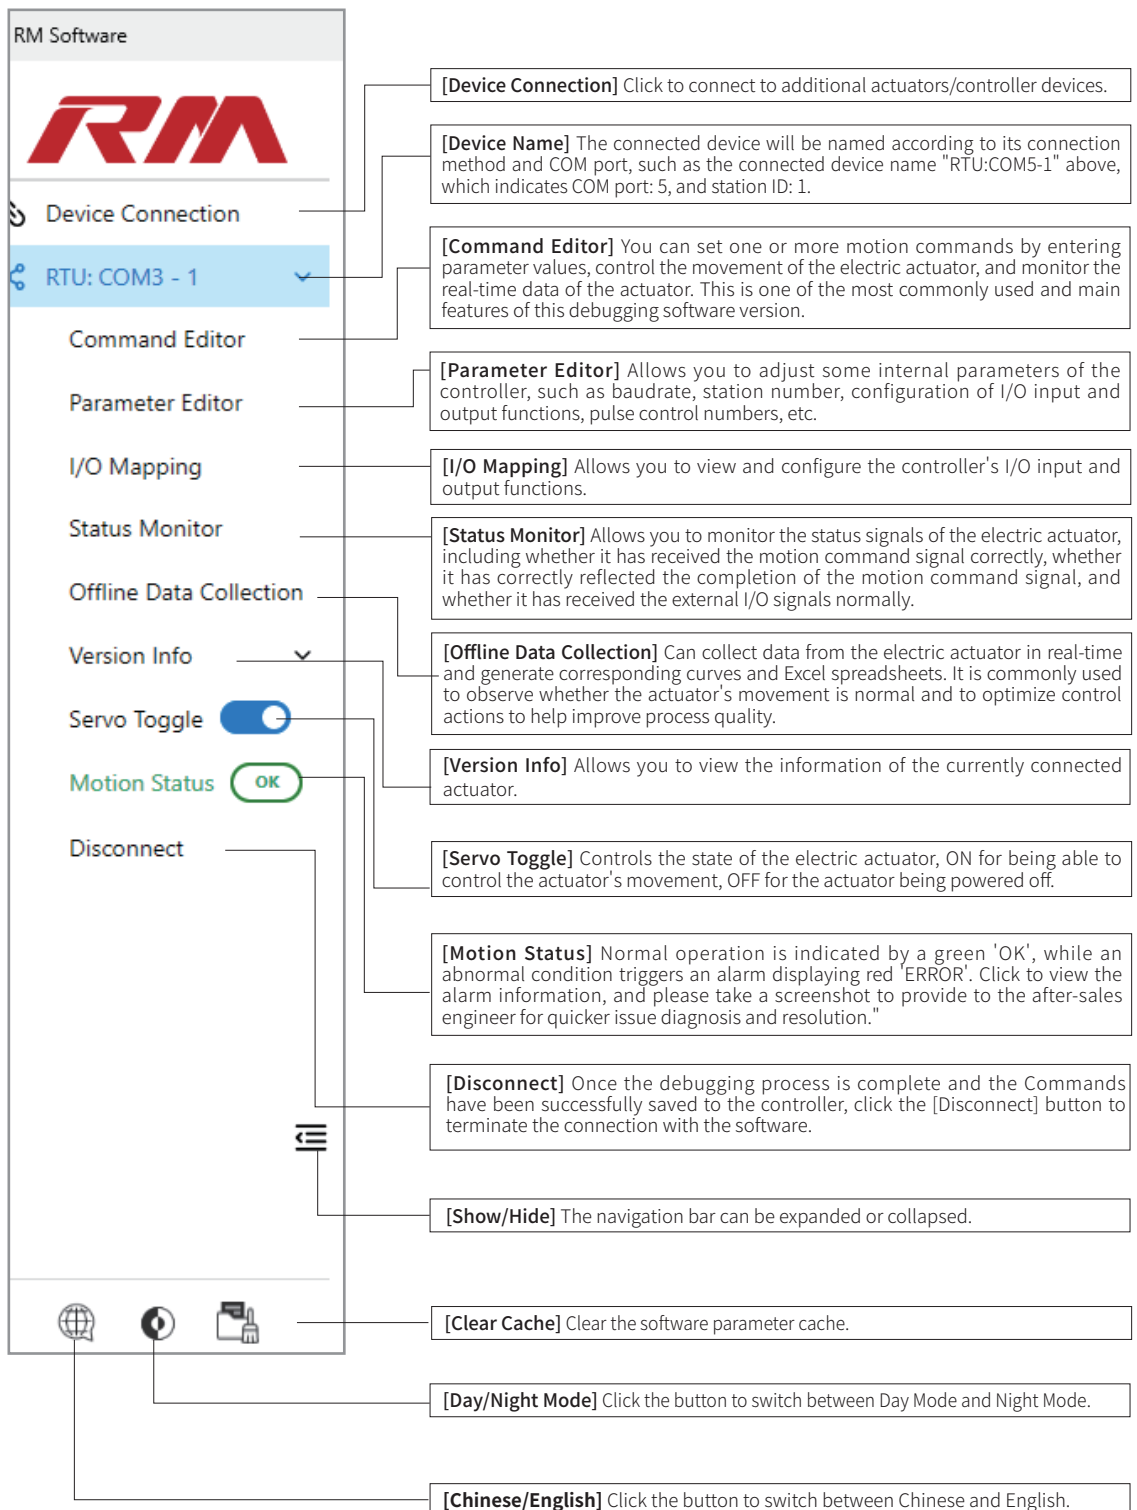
RM Software

RM

Device Connection

RTU: COM3 - 1

Command Editor

Parameter Editor

I/O Mapping

Status Monitor

Offline Data Collection

Version Info

Servo Toggle

Motion Status OK

Disconnect

[Device Connection] Click to connect to additional actuators/controller devices.

[Device Name] The connected device will be named according to its connection method and COM port, such as the connected device name "RTU:COM5-1" above, which indicates COM port: 5, and station ID: 1.

[Command Editor] You can set one or more motion commands by entering parameter values, control the movement of the electric actuator, and monitor the real-time data of the actuator. This is one of the most commonly used and main features of this debugging software version.

[Parameter Editor] Allows you to adjust some internal parameters of the controller, such as baudrate, station number, configuration of I/O input and output functions, pulse control numbers, etc.

[I/O Mapping] Allows you to view and configure the controller's I/O input and output functions.

[Status Monitor] Allows you to monitor the status signals of the electric actuator, including whether it has received the motion command signal correctly, whether it has correctly reflected the completion of the motion command signal, and whether it has received the external I/O signals normally.

[Offline Data Collection] Can collect data from the electric actuator in real-time and generate corresponding curves and Excel spreadsheets. It is commonly used to observe whether the actuator's movement is normal and to optimize control actions to help improve process quality.

[Version Info] Allows you to view the information of the currently connected actuator.

[Servo Toggle] Controls the state of the electric actuator, ON for being able to control the actuator's movement, OFF for the actuator being powered off.

[Motion Status] Normal operation is indicated by a green 'OK', while an abnormal condition triggers an alarm displaying red 'ERROR'. Click to view the alarm information, and please take a screenshot to provide to the after-sales engineer for quicker issue diagnosis and resolution."

[Disconnect] Once the debugging process is complete and the Commands have been successfully saved to the controller, click the [Disconnect] button to terminate the connection with the software.

[Show/Hide] The navigation bar can be expanded or collapsed.

[Clear Cache] Clear the software parameter cache.

[Day/Night Mode] Click the button to switch between Day Mode and Night Mode.

[Chinese/English] Click the button to switch between Chinese and English.